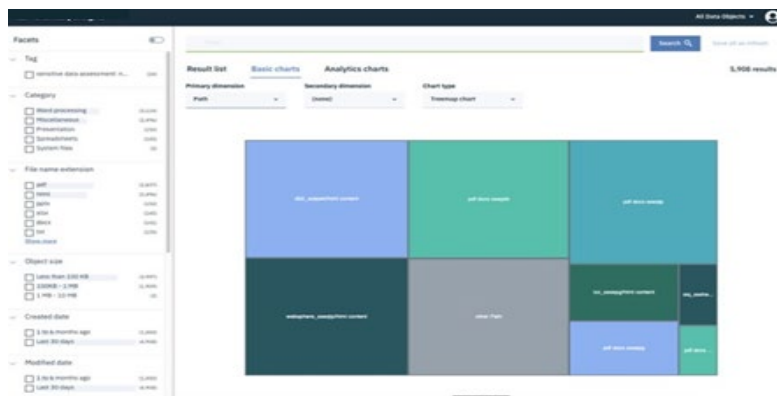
All Data Objects

Facets

Tag

sensitive data assessment n... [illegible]

Category

Word processing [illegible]
Miscellaneous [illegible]
Presentation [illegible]
Spreadsheets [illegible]
System files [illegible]

File name extension

pdf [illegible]
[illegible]
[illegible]
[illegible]
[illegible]
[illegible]
Show more

Object size

Less than 100 KB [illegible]
100KB - 1 MB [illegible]
1 MB - 10 MB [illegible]

Created date

1 to 6 months ago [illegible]
Last 30 days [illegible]

Modified date

1 to 6 months ago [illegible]
Last 30 days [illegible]

Search

Save as collection

Result list Basic charts Analytics charts

5,908 results

Primary dimension
Path

Secondary dimension
(none)

Chart type
Treemap chart

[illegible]
pdf docs sweep
pdf docs sweep
websphere_sweep/html content
other Path
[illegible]
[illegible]
pdf docs sweep
pdf docs